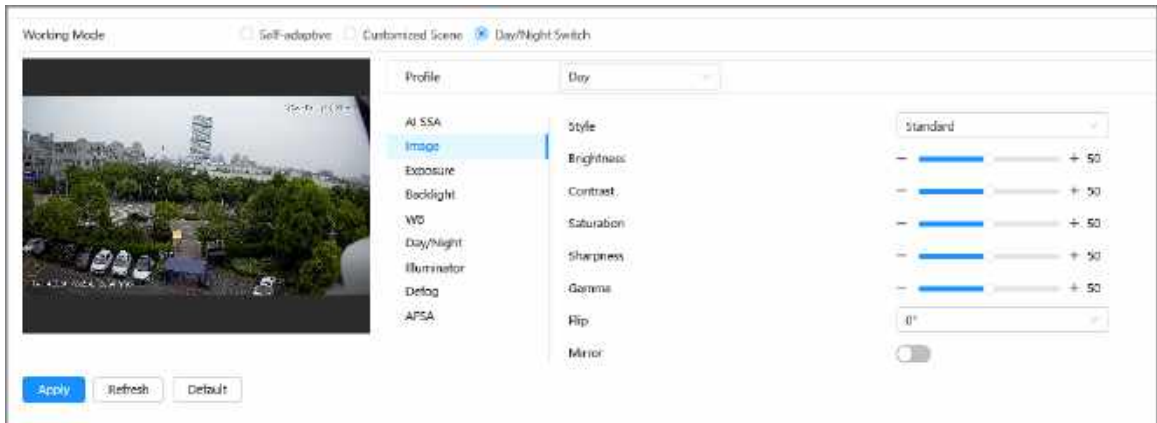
Working Mode
Self-adaptive
Customized Scene
Day/Night Switch

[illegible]

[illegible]

Profile
Day

AI SSA
Image
Exposure
Backlight
WB
Day/Night
Illuminator
Defog
AFSA

Style
Standard
Brightness
− + 50
Contrast
− + 50
Saturation
− + 50
Sharpness
− + 50
Gamma
− + 50
Flip
0°
Mirror

Apply
Refresh
Default